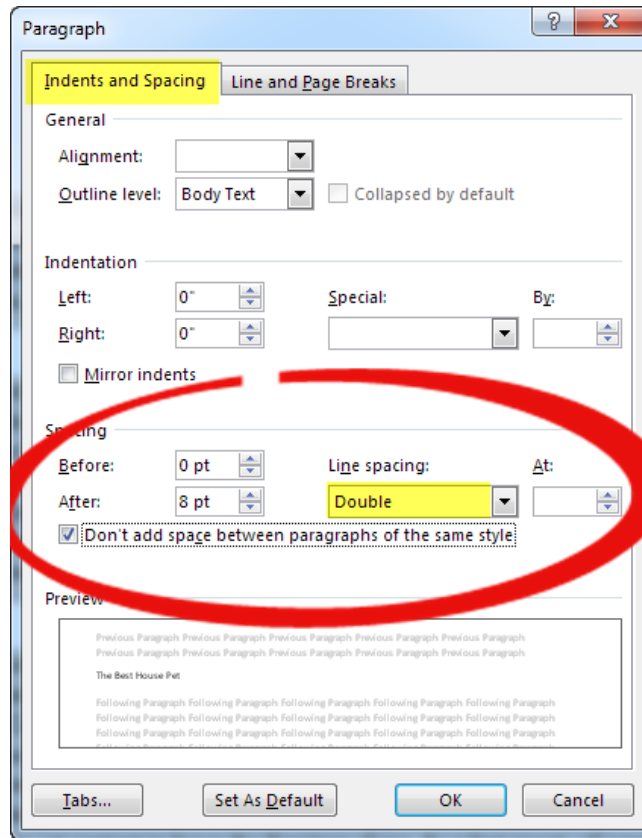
Paragraph

?

X

Indents and Spacing

Line and Page Breaks

General

Alignment:

Outline level: Body Text

Collapsed by default

Indentation

Left: 0"

Right: 0"

Special:

By:

Mirror indents

Sp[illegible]cing

Before: 0 pt

After: 8 pt

Line spacing:

Double

At:

Don't add space between paragraphs of the same style

Preview

Previous Paragraph Previous Paragraph Previous Paragraph Previous Paragraph Previous Paragraph Previous Paragraph Previous Paragraph Previous Paragraph Previous Paragraph Previous Paragraph

The Best House Pet

Following Paragraph Following Paragraph Following Paragraph Following Paragraph Following Paragraph Following Paragraph Following Paragraph Following Paragraph Following Paragraph Following Paragraph Following Paragraph Following Paragraph Following Paragraph Following Paragraph Following Paragraph

Tabs...

Set As Default

OK

Cancel